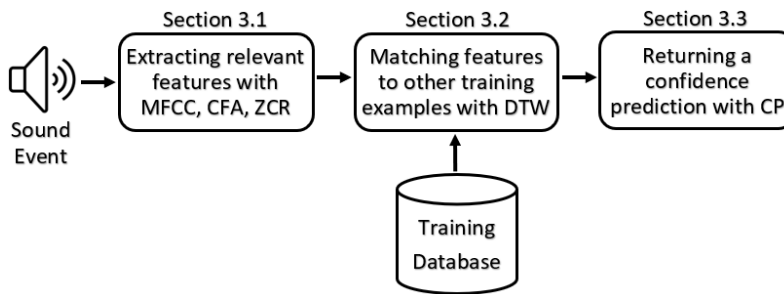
Section 3.1

Section 3.2

Section 3.3

Sound Event

Extracting relevant features with MFCC, CFA, ZCR

Matching features to other training examples with DTW

Returning a confidence prediction with CP

Training Database